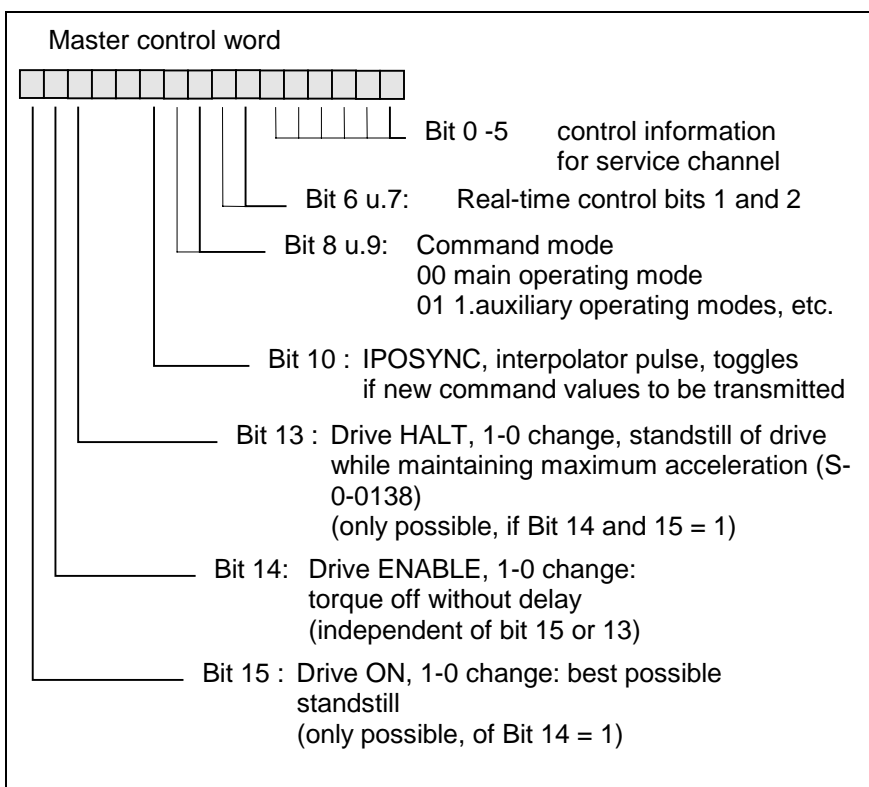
Master control word

Bit 0 -5 control information for service channel

Bit 6 u.7: Real-time control bits 1 and 2

Bit 8 u.9: Command mode
00 main operating mode
01 1.auxiliary operating modes, etc.

Bit 10 : IPOSYNC, interpolator pulse, toggles if new command values to be transmitted

Bit 13 : Drive HALT, 1-0 change, standstill of drive while maintaining maximum acceleration (S-0-0138)
(only possible, if Bit 14 and 15 = 1)

Bit 14: Drive ENABLE, 1-0 change: torque off without delay
(independent of bit 15 or 13)

Bit 15 : Drive ON, 1-0 change: best possible standstill
(only possible, of Bit 14 = 1)